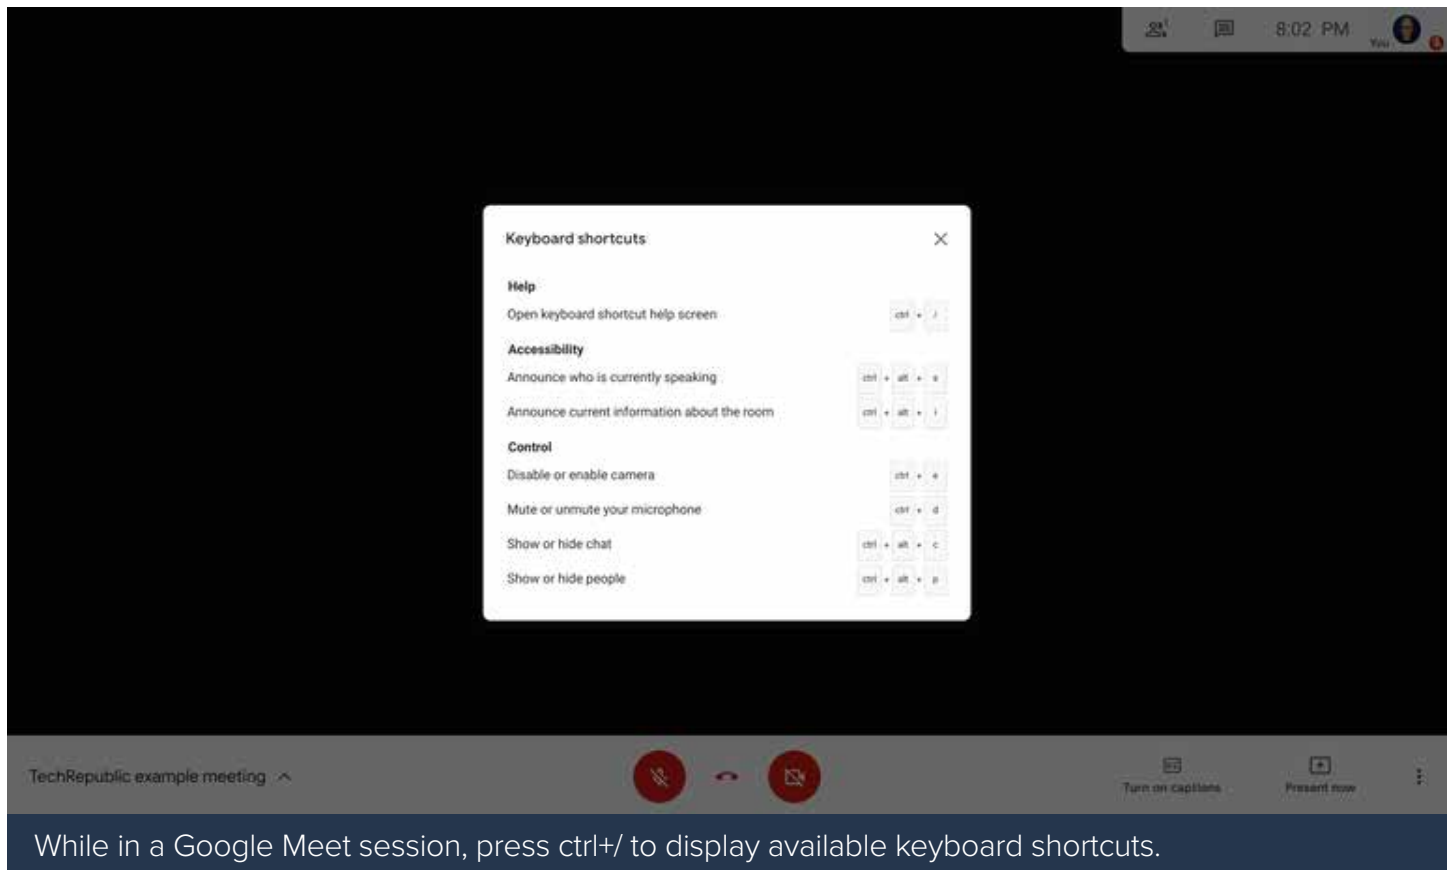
8:02 PM
You

Keyboard shortcuts

Help
Open keyboard shortcut help screen ctrl + /

Accessibility
Announce who is currently speaking ctrl + alt + s
Announce current information about the room ctrl + alt + i

Control
Disable or enable camera ctrl + e
Mute or unmute your microphone ctrl + d
Show or hide chat ctrl + alt + c
Show or hide people ctrl + alt + p

TechRepublic example meeting

Turn on captions
Present now

While in a Google Meet session, press ctrl+/ to display available keyboard shortcuts.